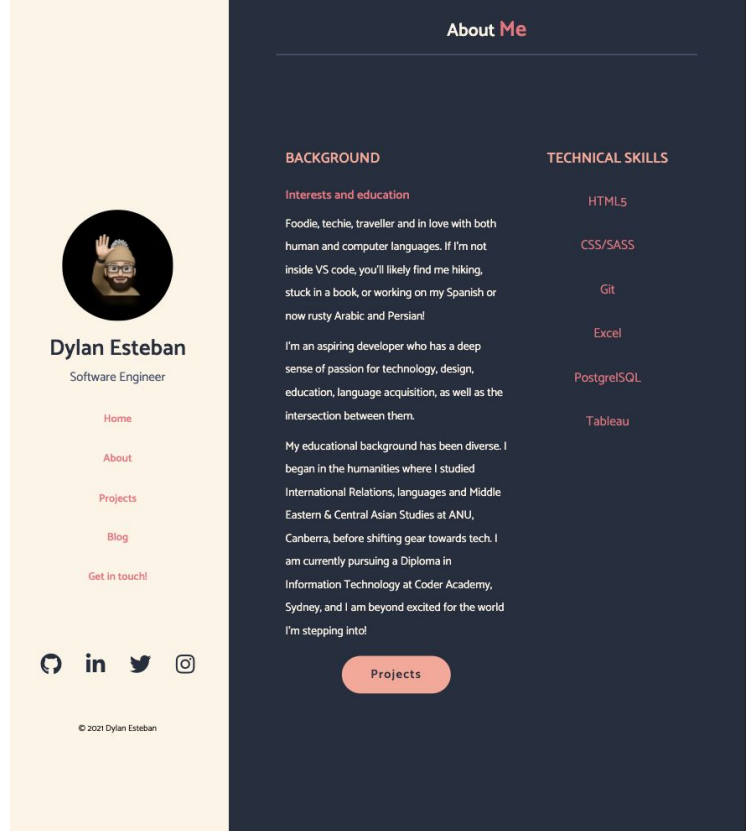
Dylan Esteban

Software Engineer

Home

About

Projects

Blog

Get in touch!

© 2021 Dylan Esteban

About Me

BACKGROUND

Interests and education

Foodie, techie, traveller and in love with both human and computer languages. If I'm not inside VS code, you'll likely find me hiking, stuck in a book, or working on my Spanish or now rusty Arabic and Persian!

I'm an aspiring developer who has a deep sense of passion for technology, design, education, language acquisition, as well as the intersection between them.

My educational background has been diverse. I began in the humanities where I studied International Relations, languages and Middle Eastern & Central Asian Studies at ANU, Canberra, before shifting gear towards tech. I am currently pursuing a Diploma in Information Technology at Coder Academy, Sydney, and I am beyond excited for the world I'm stepping into!

Projects

TECHNICAL SKILLS

HTML5

CSS/SASS

Git

Excel

PostgrelSQL

Tableau